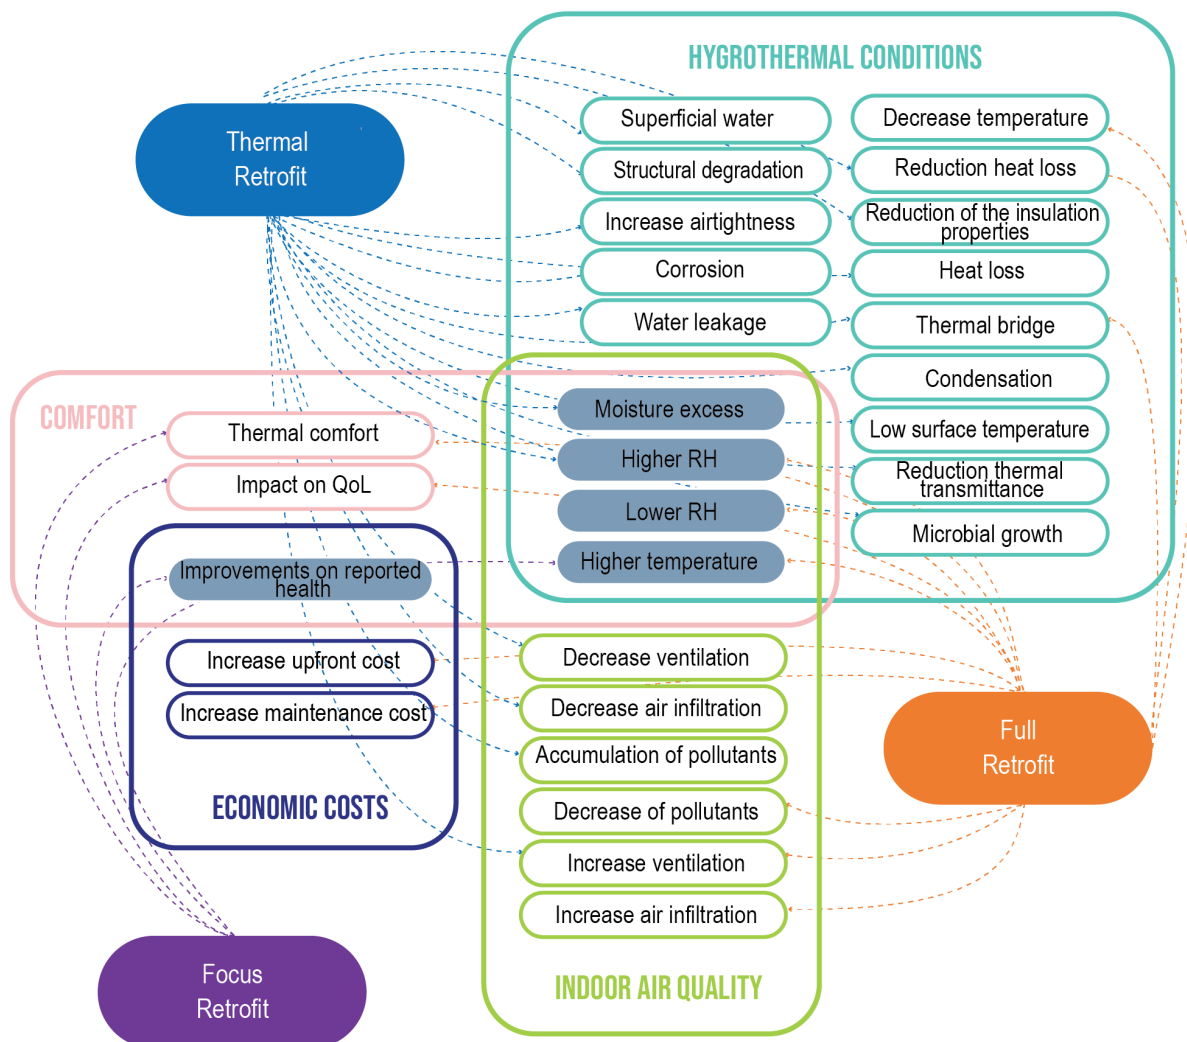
HYGROTHERMAL CONDITIONS

Thermal Retrofit

Superficial water

Structural degradation

Increase airtightness

Corrosion

Water leakage

Decrease temperature

Reduction heat loss

Reduction of the insulation properties

Heat loss

Thermal bridge

Condensation

Low surface temperature

Reduction thermal transmittance

Microbial growth

COMFORT

Thermal comfort

Impact on QoL

Moisture excess

Higher RH

Lower RH

Higher temperature

Improvements on reported health

Increase upfront cost

Increase maintenance cost

ECONOMIC COSTS

Decrease ventilation

Decrease air infiltration

Accumulation of pollutants

Decrease of pollutants

Increase ventilation

Increase air infiltration

INDOOR AIR QUALITY

Full Retrofit

Focus Retrofit